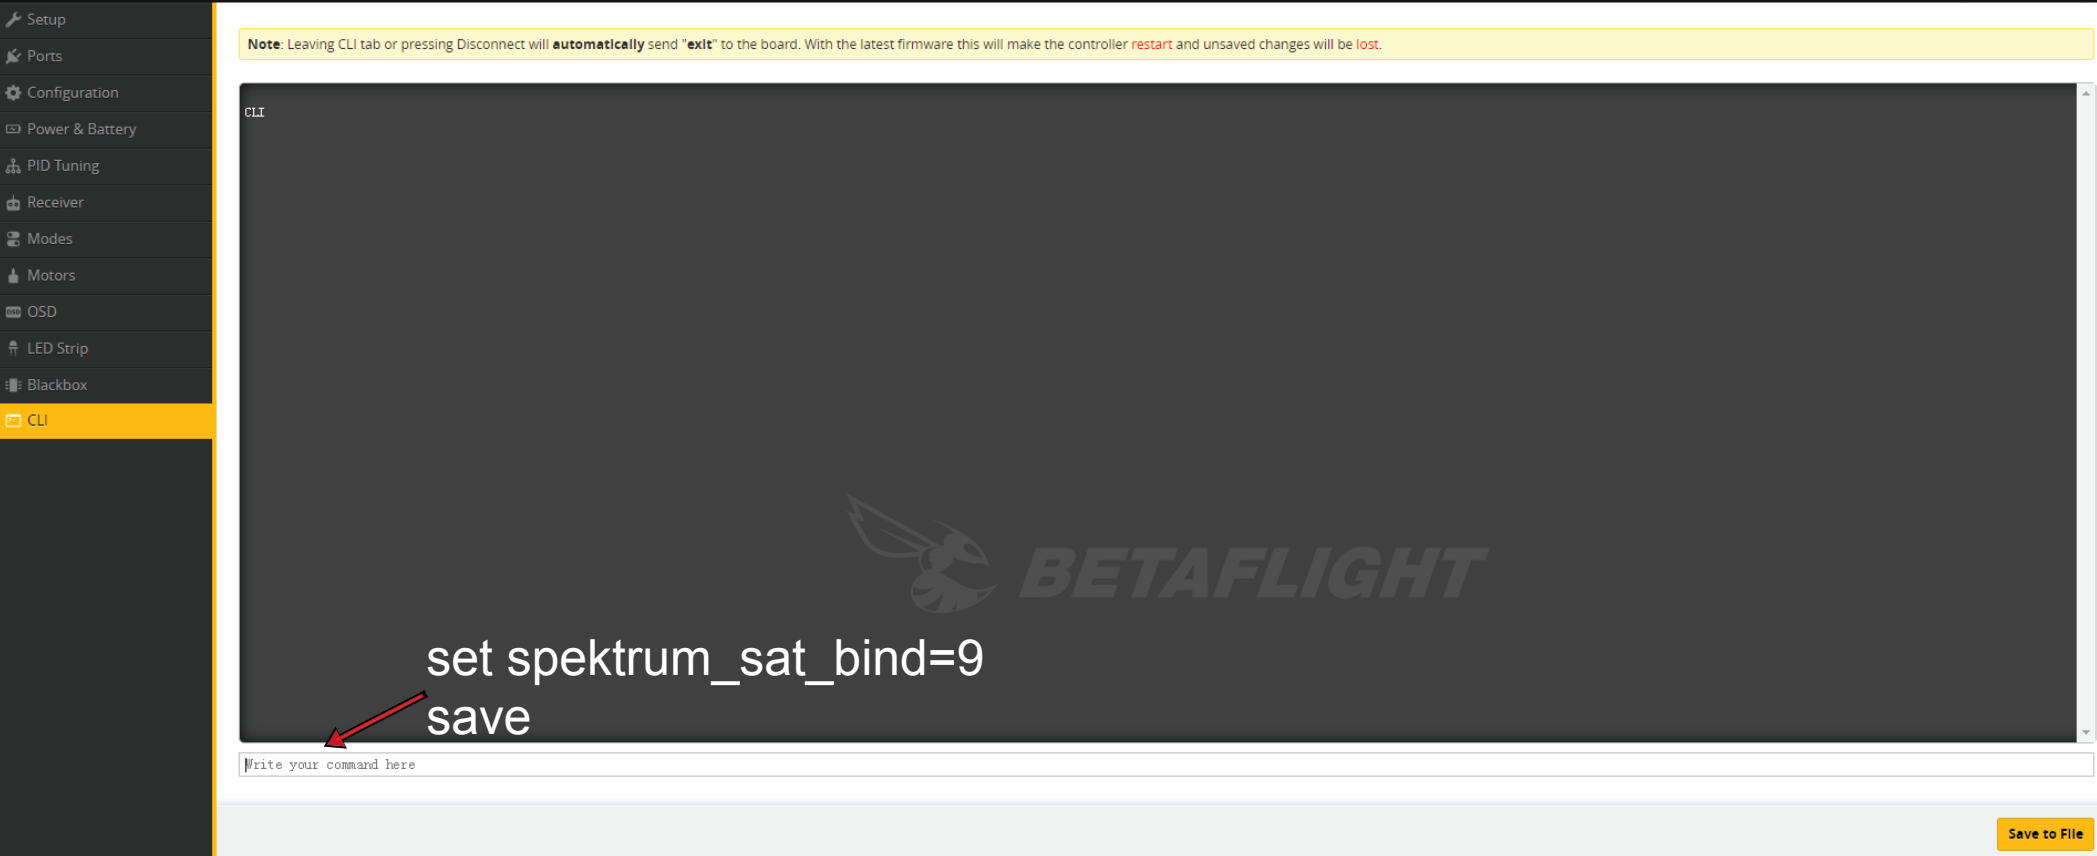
Setup
Ports
Configuration
Power & Battery
PID Tuning
Receiver
Modes
Motors
OSD
LED Strip
Blackbox
CLI

**Note**: Leaving CLI tab or pressing Disconnect will **automatically** send "**exit**" to the board. With the latest firmware this will make the controller restart and unsaved changes will be lost.

CLI

BETAFLIGHT

set spektrum_sat_bind=9
save

Write your command here

Save to File